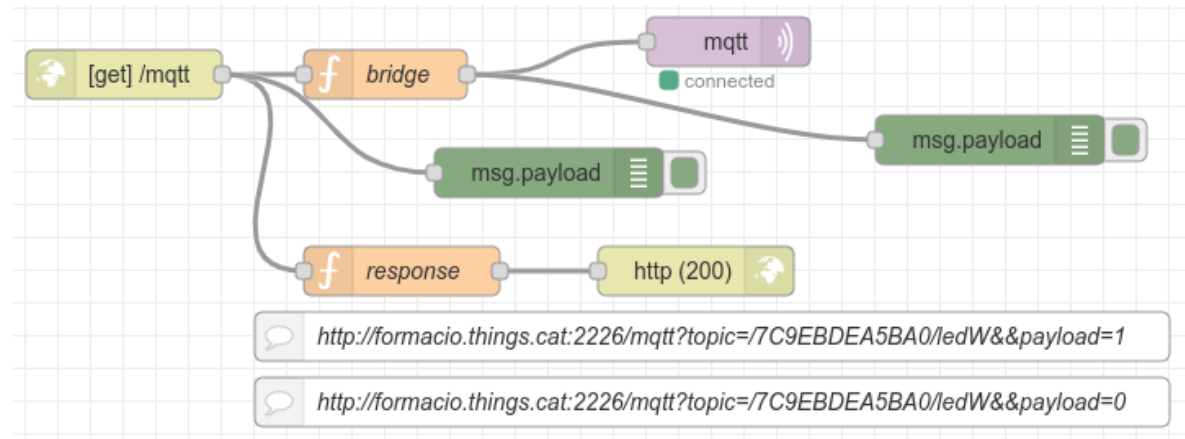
[get] /mqtt

bridge

mqtt

connected

msg.payload

msg.payload

response

http (200)

http://formacio.things.cat:2226/mqtt?topic=/7C9EBDEA5BA0/ledW&&payload=1

http://formacio.things.cat:2226/mqtt?topic=/7C9EBDEA5BA0/ledW&&payload=0